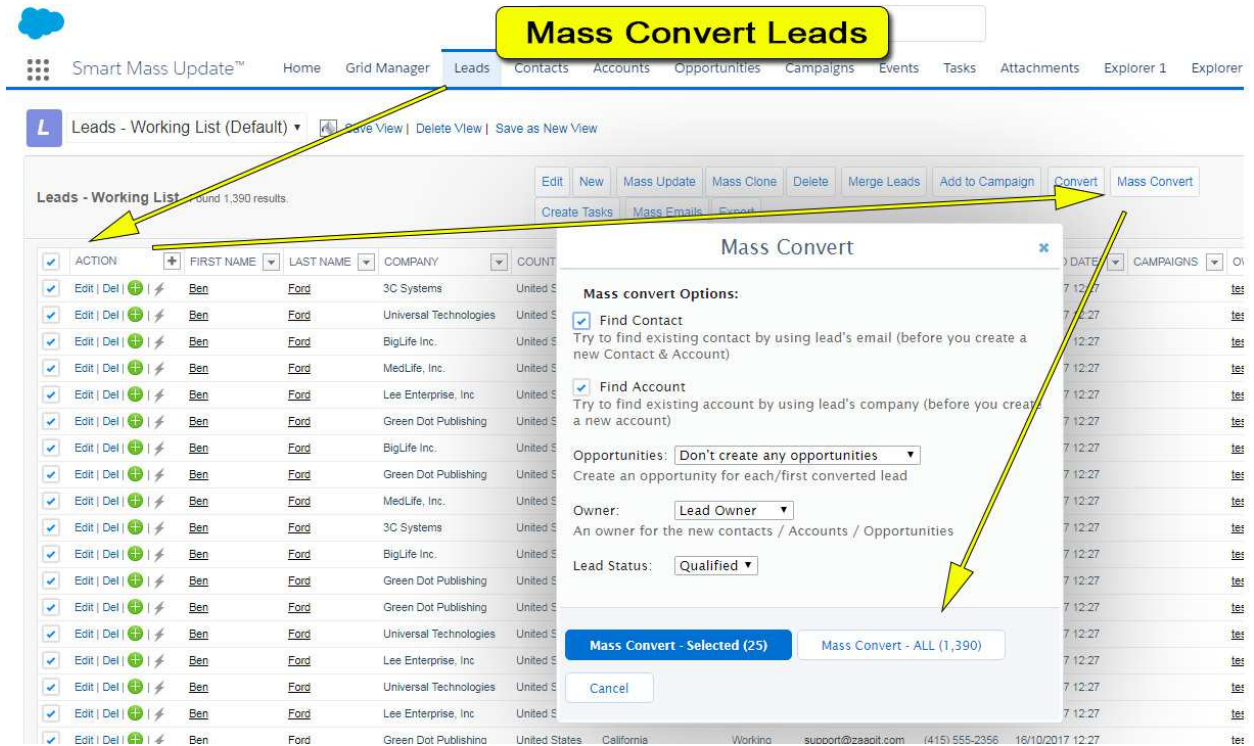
Mass Convert Leads

Smart Mass Update™ Home Grid Manager Leads Contacts Accounts Opportunities Campaigns Events Tasks Attachments Explorer 1 Explorer

Leads - Working List (Default) ▾ Save View | Delete View | Save as New View

Leads - Working List Found 1,390 results.

Edit New Mass Update Mass Clone Delete Merge Leads Add to Campaign Convert Mass Convert
Create Tasks Mass Emails Export

| ACTION | FIRST NAME | LAST NAME | COMPANY | COUNT |
|---|---|---|---|---|
| Edit \| Del \| | Ben | Ford | 3C Systems | United S |
| Edit \| Del \| | Ben | Ford | Universal Technologies | United S |
| Edit \| Del \| | Ben | Ford | BigLife Inc. | United S |
| Edit \| Del \| | Ben | Ford | MedLife, Inc. | United S |
| Edit \| Del \| | Ben | Ford | Lee Enterprise, Inc | United S |
| Edit \| Del \| | Ben | Ford | Green Dot Publishing | United S |
| Edit \| Del \| | Ben | Ford | BigLife Inc. | United S |
| Edit \| Del \| | Ben | Ford | Green Dot Publishing | United S |
| Edit \| Del \| | Ben | Ford | MedLife, Inc. | United S |
| Edit \| Del \| | Ben | Ford | 3C Systems | United S |
| Edit \| Del \| | Ben | Ford | BigLife Inc. | United S |
| Edit \| Del \| | Ben | Ford | Green Dot Publishing | United S |
| Edit \| Del \| | Ben | Ford | Green Dot Publishing | United S |
| Edit \| Del \| | Ben | Ford | Universal Technologies | United S |
| Edit \| Del \| | Ben | Ford | Lee Enterprise, Inc | United S |
| Edit \| Del \| | Ben | Ford | Universal Technologies | United S |
| Edit \| Del \| | Ben | Ford | Lee Enterprise, Inc | United S |
| Edit \| Del \| | Ben | Ford | Green Dot Publishing | United States California Working support@zaapit.com (415) 555-2356 16/10/2017 12:27 |

D DATE CAMPAIGNS O
7 12:27 (repeated)

Mass Convert

Mass convert Options:

Find Contact
Try to find existing contact by using lead's email (before you create a new Contact & Account)

Find Account
Try to find existing account by using lead's company (before you create a new account)

Opportunities: Don't create any opportunities ▾
Create an opportunity for each/first converted lead

Owner: Lead Owner ▾
An owner for the new contacts / Accounts / Opportunities

Lead Status: Qualified ▾

Mass Convert - Selected (25) Mass Convert - ALL (1,390)

Cancel